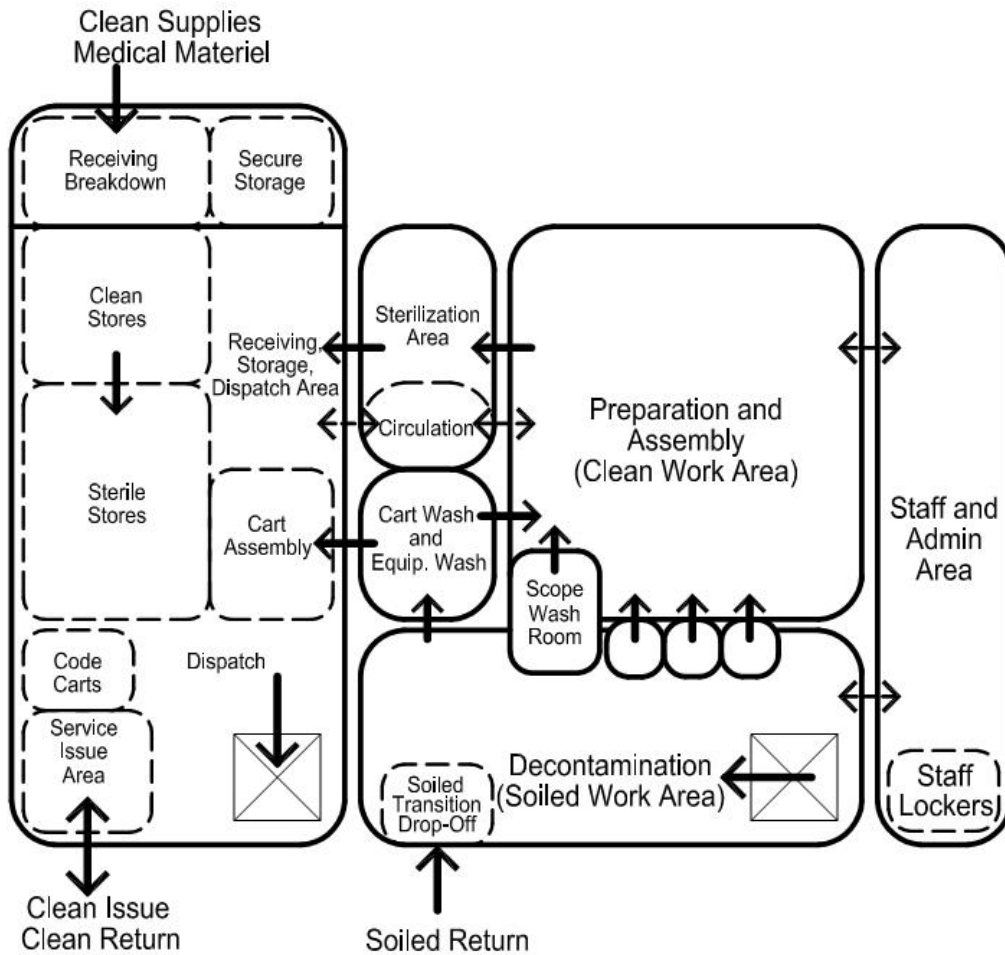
Clean Supplies
Medical Materiel

Receiving
Breakdown

Secure
Storage

Clean
Stores

Receiving,
Storage,
Dispatch Area

Sterile
Stores

Cart
Assembly

Code
Carts

Dispatch

Service
Issue
Area

Sterilization
Area

Circulation

Cart Wash
and
Equip. Wash

Scope
Wash
Room

Preparation and
Assembly
(Clean Work Area)

Staff and
Admin
Area

Soiled
Transition
Drop-Off

Decontamination
(Soiled Work Area)

Staff
Lockers

Clean Issue
Clean Return

Soiled Return